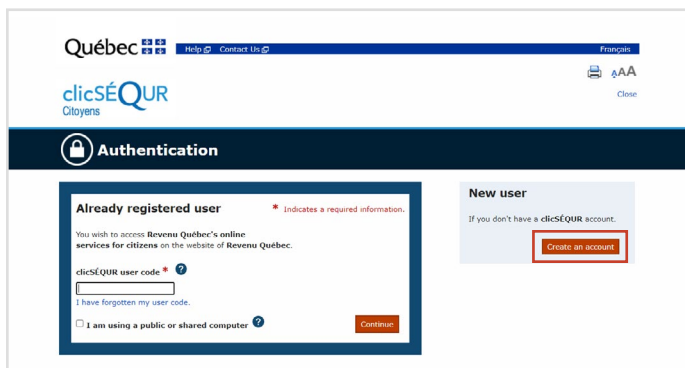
Québec

Help Contact Us

Français

AAA

clicSÉQUR
Citoyens

Close

Authentication

Already registered user

* Indicates a required information.

You wish to access Revenu Québec's online services for citizens on the website of Revenu Québec.

clicSÉQUR user code *

I have forgotten my user code.

I am using a public or shared computer

Continue

New user

If you don't have a clicSÉQUR account.

Create an account